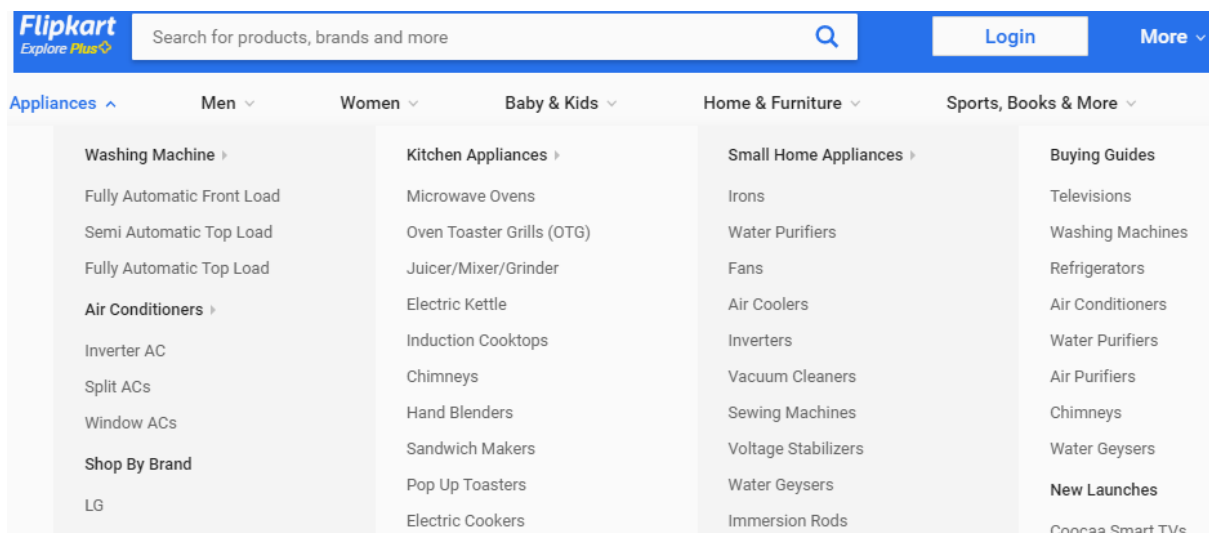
Flipkart
Explore Plus

Search for products, brands and more

Login

More

Appliances

Men

Women

Baby & Kids

Home & Furniture

Sports, Books & More

Washing Machine

Fully Automatic Front Load

Semi Automatic Top Load

Fully Automatic Top Load

Air Conditioners

Inverter AC

Split ACs

Window ACs

Shop By Brand

LG

Kitchen Appliances

Microwave Ovens

Oven Toaster Grills (OTG)

Juicer/Mixer/Grinder

Electric Kettle

Induction Cooktops

Chimneys

Hand Blenders

Sandwich Makers

Pop Up Toasters

Electric Cookers

Small Home Appliances

Irons

Water Purifiers

Fans

Air Coolers

Inverters

Vacuum Cleaners

Sewing Machines

Voltage Stabilizers

Water Geysers

Immersion Rods

Buying Guides

Televisions

Washing Machines

Refrigerators

Air Conditioners

Water Purifiers

Air Purifiers

Chimneys

Water Geysers

New Launches

Coocaa Smart TVs